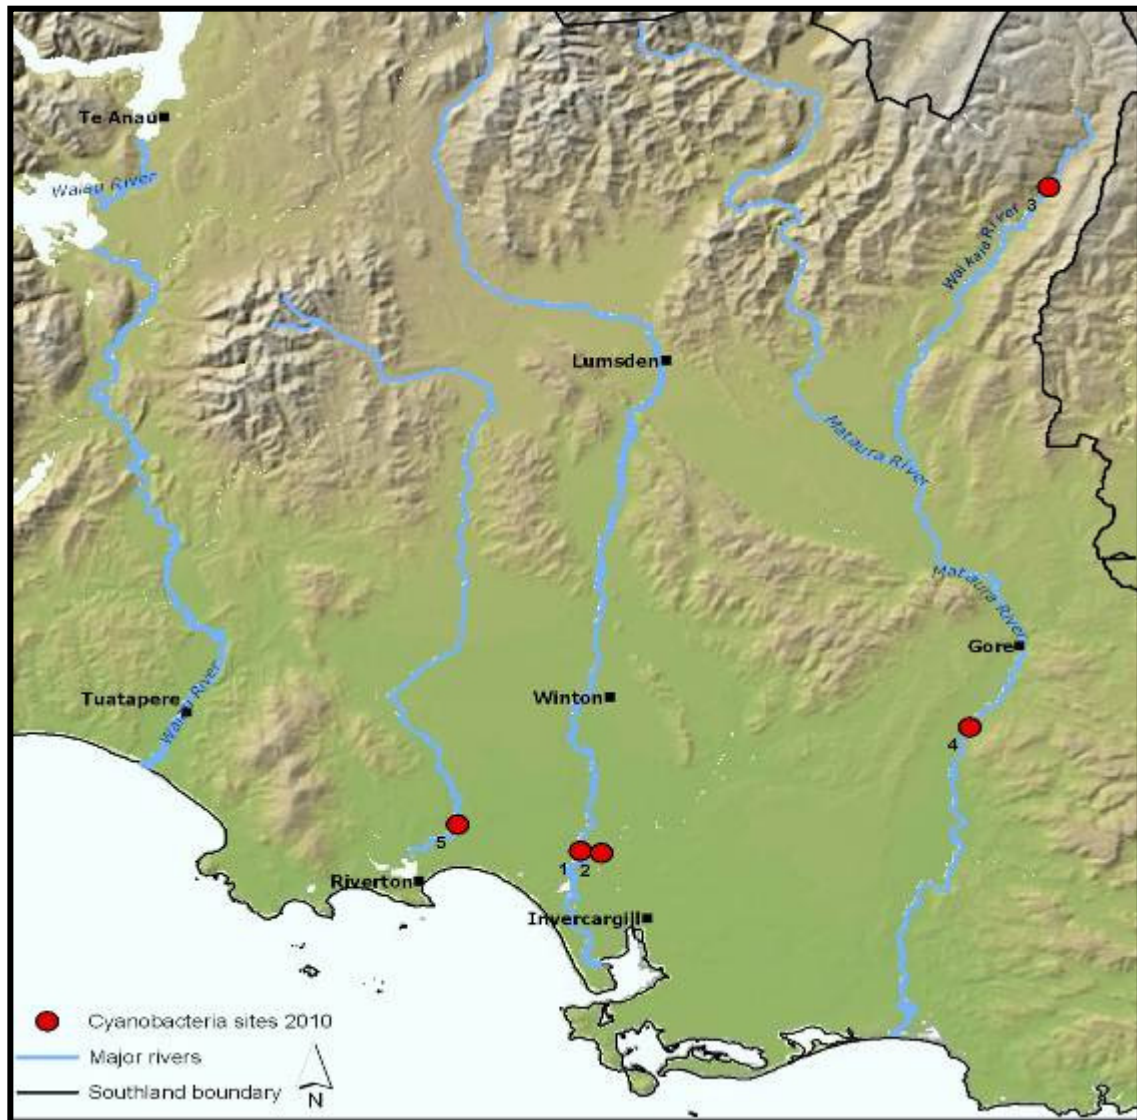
Te Anau

Waiau River

Waikaia River

3

Lumsden

Mataura River

Mataura River

Gore

Tuatapere

Waiau River

Winton

4

5

1

2

Riverton

Invercargill

Cyanobacteria sites 2010

Major rivers

Southland boundary

N